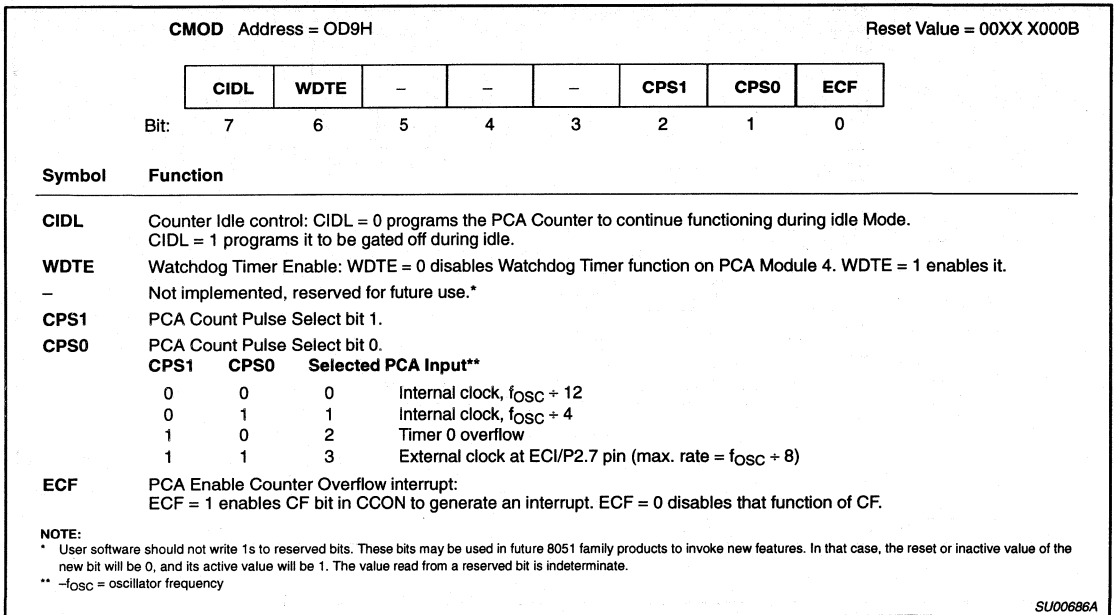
**CMOD** Address = OD9H Reset Value = 00XX X000B

| | CIDL | WDTE | – | – | – | CPS1 | CPS0 | ECF |
|---|---|---|---|---|---|---|---|---|
| Bit: | 7 | 6 | 5 | 4 | 3 | 2 | 1 | 0 |

**Symbol** **Function**

**CIDL** Counter Idle control: CIDL = 0 programs the PCA Counter to continue functioning during idle Mode. CIDL = 1 programs it to be gated off during idle.

**WDTE** Watchdog Timer Enable: WDTE = 0 disables Watchdog Timer function on PCA Module 4. WDTE = 1 enables it.

– Not implemented, reserved for future use.*

**CPS1** PCA Count Pulse Select bit 1.

**CPS0** PCA Count Pulse Select bit 0.

| CPS1 | CPS0 | Selected PCA Input** | |
|---|---|---|---|
| 0 | 0 | 0 | Internal clock, $f_{OSC} \div 12$ |
| 0 | 1 | 1 | Internal clock, $f_{OSC} \div 4$ |
| 1 | 0 | 2 | Timer 0 overflow |
| 1 | 1 | 3 | External clock at ECI/P2.7 pin (max. rate = $f_{OSC} \div 8$) |

**ECF** PCA Enable Counter Overflow interrupt: ECF = 1 enables CF bit in CCON to generate an interrupt. ECF = 0 disables that function of CF.

NOTE:
* User software should not write 1s to reserved bits. These bits may be used in future 8051 family products to invoke new features. In that case, the reset or inactive value of the new bit will be 0, and its active value will be 1. The value read from a reserved bit is indeterminate.
** $-f_{OSC}$ = oscillator frequency

SU00686A